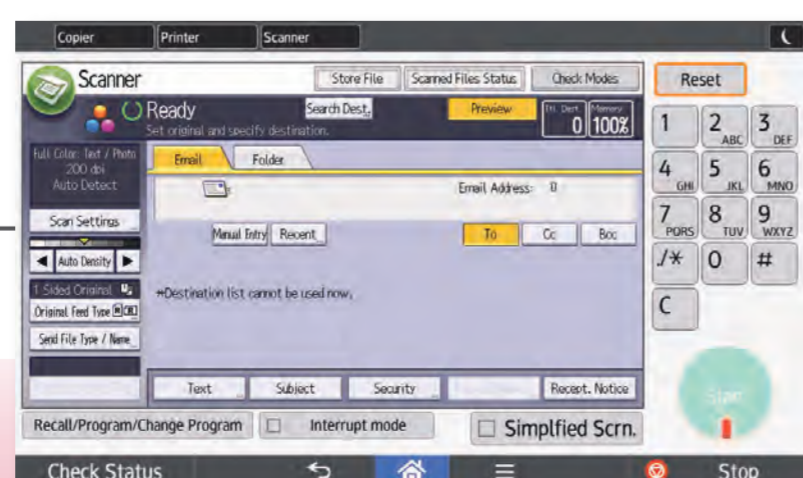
Copier Printer Scanner

Scanner

Store File Scanned Files Status Check Modes

Reset

Ready

Set original and specify destination.

Search Dest.

Preview

Ttl. Dest. 0

Memory 100%

Full Color: Text / Photo
200 dpi
Auto Detect

Scan Settings

Auto Density

1 Sided Original

Original Feed Type

Send File Type / Name

Email Folder

Email Address: 0

Manual Entry Recent

To Cc Bcc

*Destination list cannot be used now.

Text Subject Security Recept. Notice

1 2 ABC 3 DEF
4 GHI 5 JKL 6 MNO
7 PQRS 8 TUV 9 WXYZ
./* 0 #
C

Start

Recall/Program/Change Program

Interrupt mode

Simplfied Scrn.

Check Status

Stop